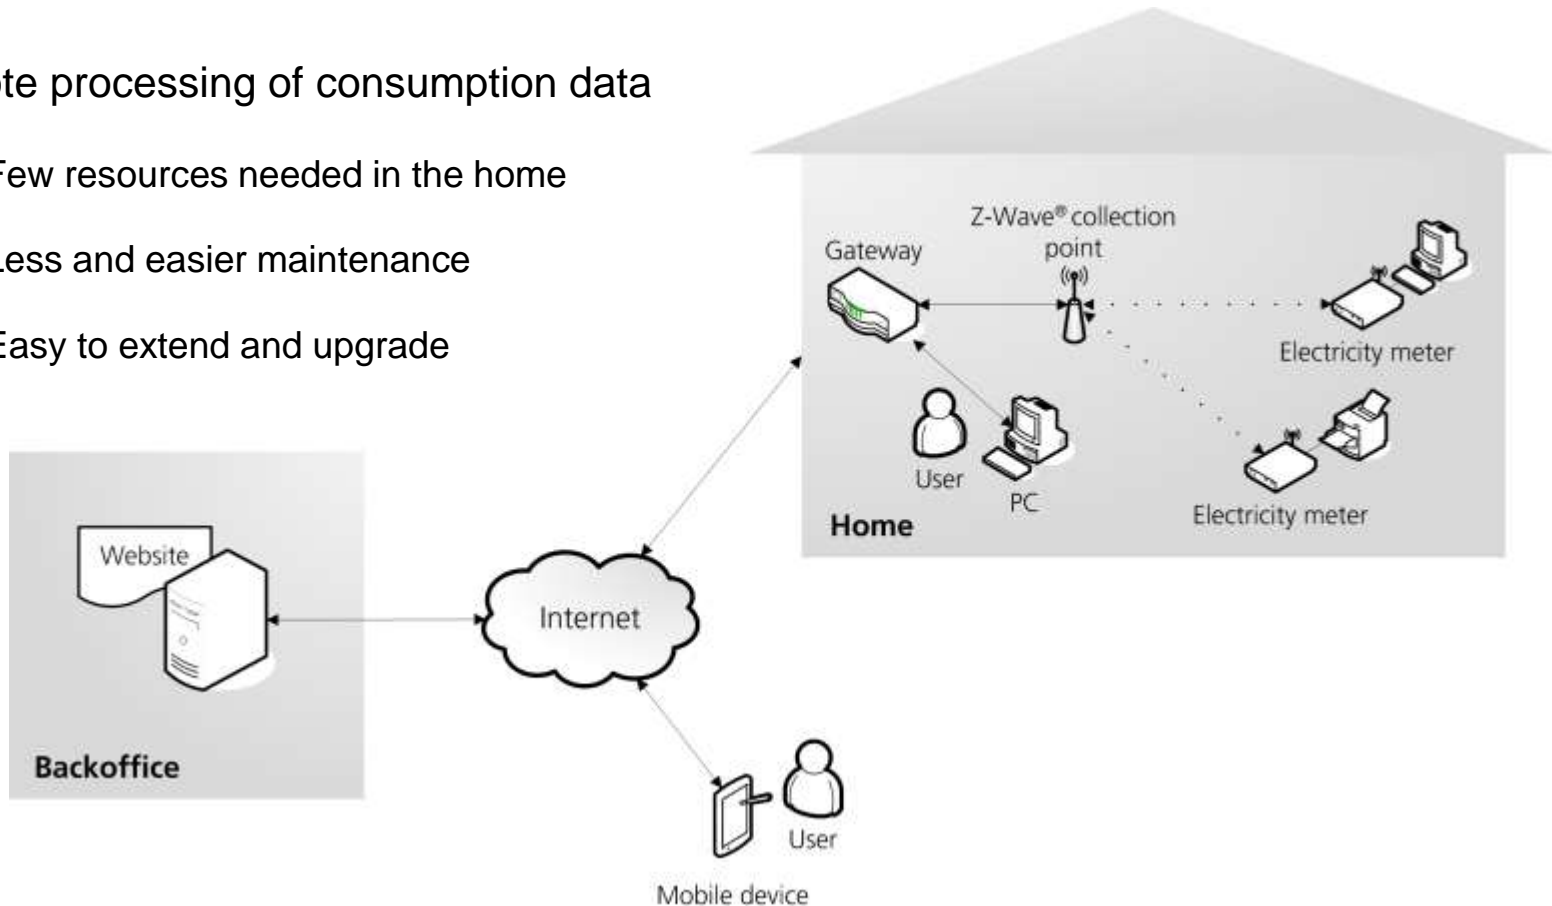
te processing of consumption data

Few resources needed in the home

Less and easier maintenance

Easy to extend and upgrade

Z-Wave® collection point

Gateway

Electricity meter

User

PC

Electricity meter

Home

Website

Internet

Backoffice

User

Mobile device